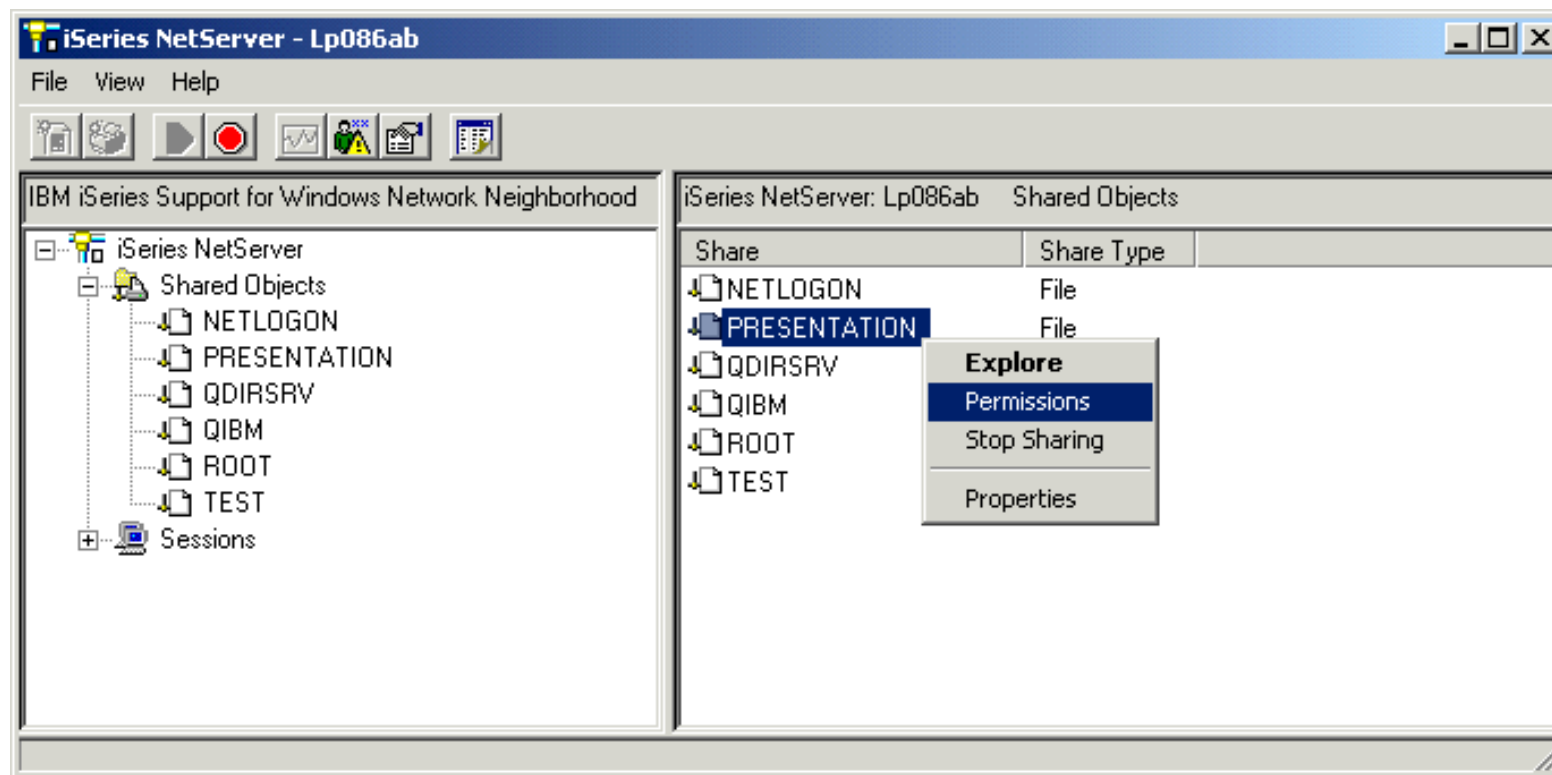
iSeries NetServer - Lp086ab

File View Help

IBM iSeries Support for Windows Network Neighborhood

iSeries NetServer
Shared Objects
NETLOGON
PRESENTATION
QDIRSRV
QIBM
ROOT
TEST
Sessions

iSeries NetServer: Lp086ab Shared Objects

| Share | Share Type |
|---|---|
| NETLOGON | File |
| PRESENTATION | File |
| QDIRSRV | |
| QIBM | |
| ROOT | |
| TEST | |

Explore
Permissions
Stop Sharing
Properties